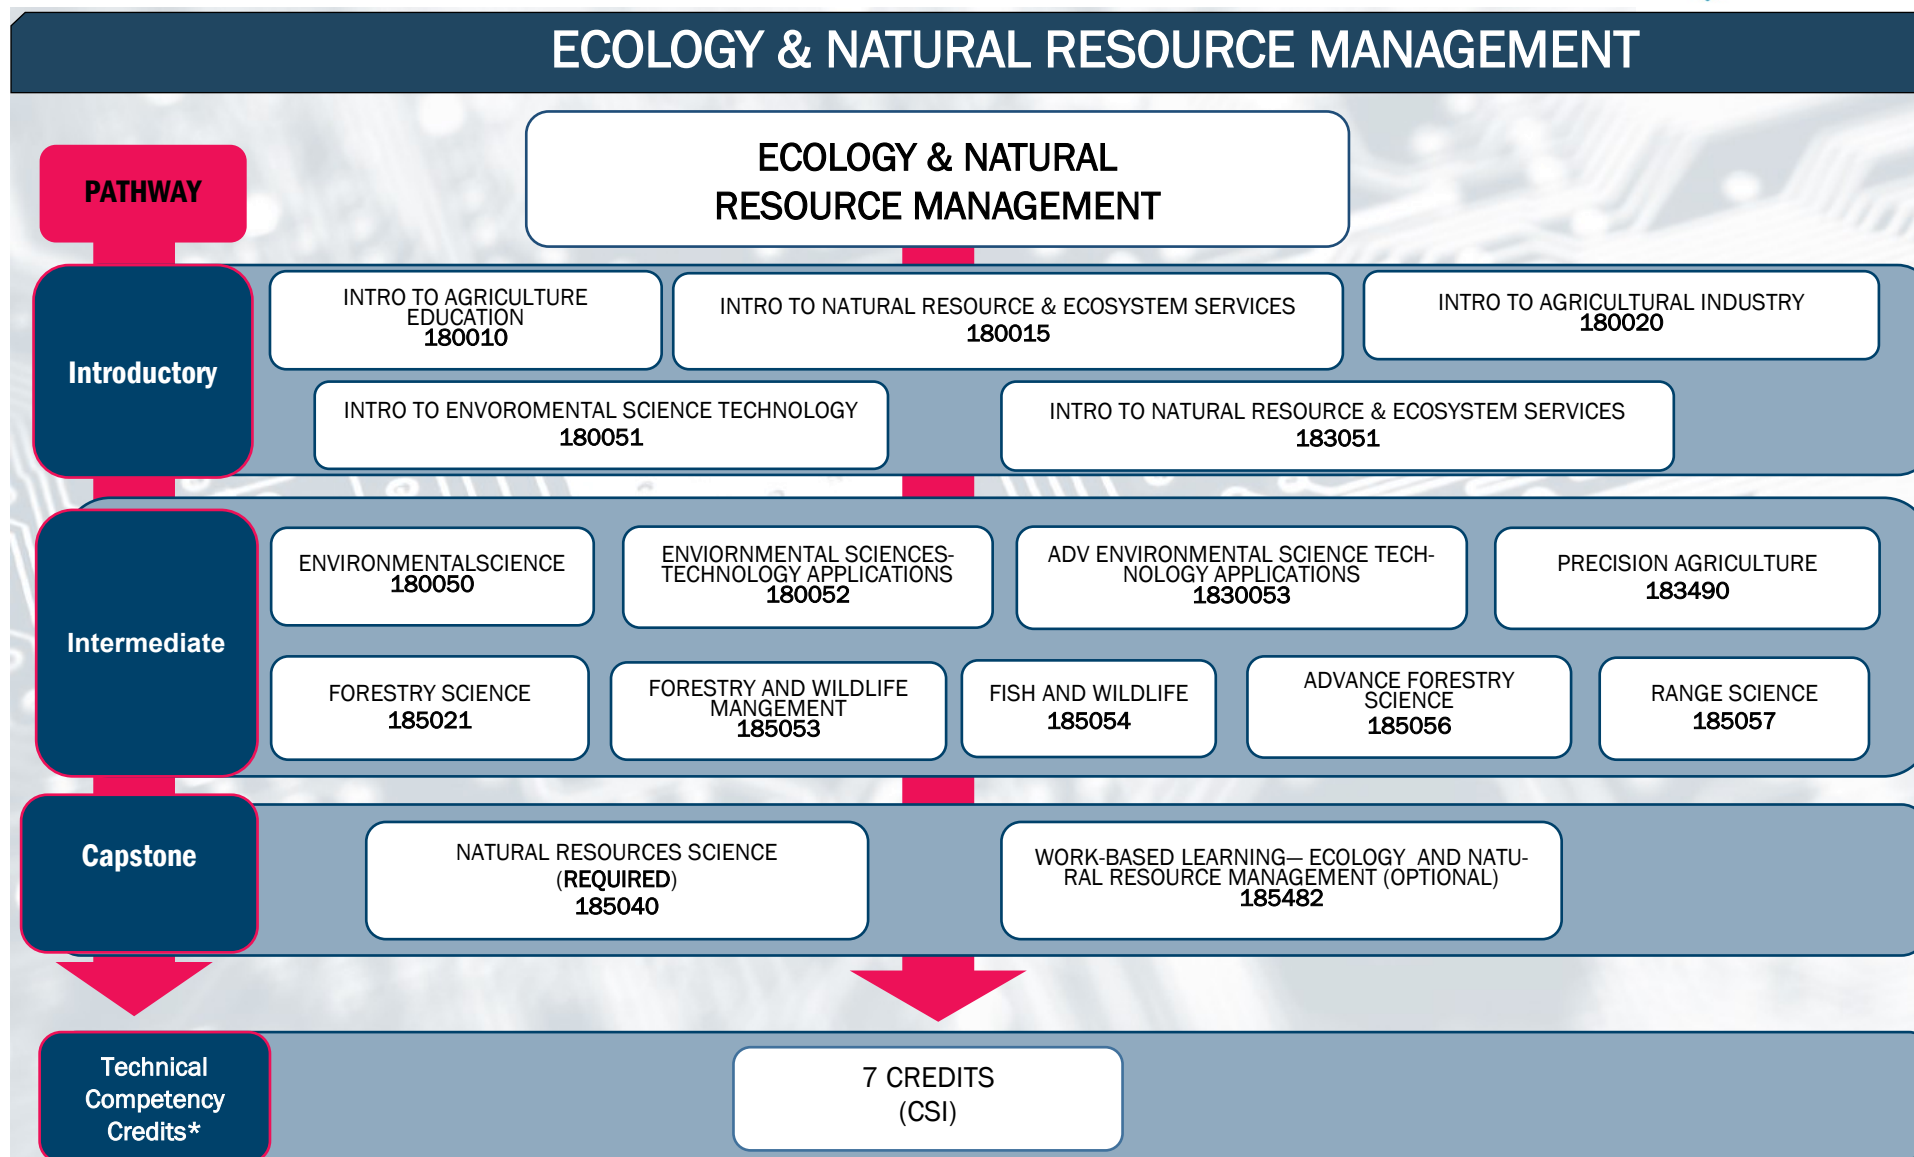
ECOLOGY & NATURAL RESOURCE MANAGEMENT

PATHWAY

ECOLOGY & NATURAL RESOURCE MANAGEMENT

Introductory

INTRO TO AGRICULTURE EDUCATION
180010

INTRO TO NATURAL RESOURCE & ECOSYSTEM SERVICES
180015

INTRO TO AGRICULTURAL INDUSTRY
180020

INTRO TO ENVOROMENTAL SCIENCE TECHNOLOGY
180051

INTRO TO NATURAL RESOURCE & ECOSYSTEM SERVICES
183051

Intermediate

ENVIRONMENTALSCIENCE
180050

ENVIORNMENTAL SCIENCES-TECHNOLOGY APPLICATIONS
180052

ADV ENVIRONMENTAL SCIENCE TECHNOLOGY APPLICATIONS
1830053

PRECISION AGRICULTURE
183490

FORESTRY SCIENCE
185021

FORESTRY AND WILDLIFE MANGEMENT
185053

FISH AND WILDLIFE
185054

ADVANCE FORESTRY SCIENCE
185056

RANGE SCIENCE
185057

Capstone

NATURAL RESOURCES SCIENCE
(REQUIRED)
185040

WORK-BASED LEARNING— ECOLOGY AND NATURAL RESOURCE MANAGEMENT (OPTIONAL)
185482

Technical Competency Credits*

7 CREDITS
(CSI)